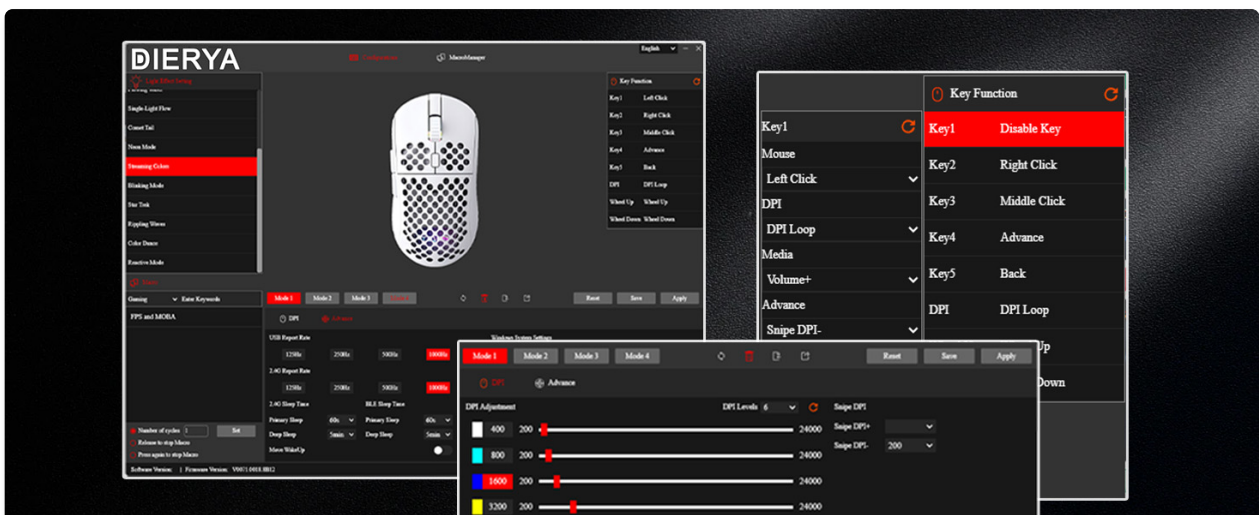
DIERYA

English

MacroManager

Light Effect Setting

Single-Light Flow
Comet Tail
Neon Mode
Streaming Colors
Blinking Mode
Star Trek
Rippling Waves
Color Dance
Reactive Mode

Macro

Gaming
Enter Keywords

FPS and MOBA

Number of cycles 1 Set
Release to stop Macro
Press again to stop Macro

Software Version: | Firmware Version: V0071.0018.8812

Key Function

| Key1 | Left Click |
|---|---|
| Key2 | Right Click |
| Key3 | Middle Click |
| Key4 | Advance |
| Key5 | Back |
| DPI | DPI Loop |
| Wheel Up | Wheel Up |
| Wheel Down | Wheel Down |

Mode 1 Mode 2 Mode 3 Reset Save Apply

DPI Advance

USB Report Rate
125Hz 250Hz 500Hz 1000Hz
2.4G Report Rate
125Hz 250Hz 500Hz 1000Hz
2.4G Sleep Time BLE Sleep Time
Primary Sleep 60s Primary Sleep 40s
Deep Sleep 5min Deep Sleep 5min
Move WakeUp

Windows System Settings

Key1
Mouse
Left Click
DPI
DPI Loop
Media
Volume+
Advance
Snipe DPI-

Key Function

| Key1 | Disable Key |
|---|---|
| Key2 | Right Click |
| Key3 | Middle Click |
| Key4 | Advance |
| Key5 | Back |
| DPI | DPI Loop |
| | Up |
| | Down |

Mode 1 Mode 2 Mode 3 Mode 4 Reset Save Apply

DPI Advance

DPI Adjustment DPI Levels 6 Snipe DPI
400 200 24000 Snipe DPI+
800 200 24000 Snipe DPI- 200
1600 200 24000
3200 200 24000